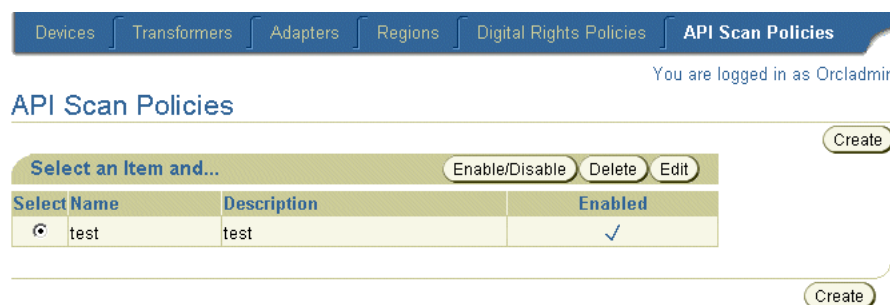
Devices | Transformers | Adapters | Regions | Digital Rights Policies | API Scan Policies

You are logged in as Orcladmir

API Scan Policies

Create

Select an Item and...

Enable/Disable Delete Edit

| Select | Name | Description | Enabled |
|---|---|---|---|
| ⊙ | test | test | ✓ |

Create